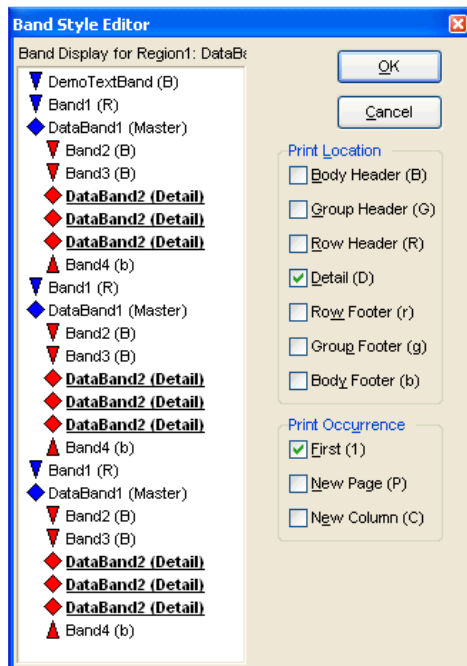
Band Style Editor

Band Display for Region1: DataBa

DemoTextBand (B)
Band1 (R)
DataBand1 (Master)
Band2 (B)
Band3 (B)
DataBand2 (Detail)
DataBand2 (Detail)
DataBand2 (Detail)
Band4 (b)
Band1 (R)
DataBand1 (Master)
Band2 (B)
Band3 (B)
DataBand2 (Detail)
DataBand2 (Detail)
DataBand2 (Detail)
Band4 (b)
Band1 (R)
DataBand1 (Master)
Band2 (B)
Band3 (B)
DataBand2 (Detail)
DataBand2 (Detail)
DataBand2 (Detail)
Band4 (b)

OK

Cancel

Print Location
Body Header (B)
Group Header (G)
Row Header (R)
Detail (D)
Row Footer (r)
Group Footer (g)
Body Footer (b)

Print Occurrence
First (1)
New Page (P)
New Column (C)